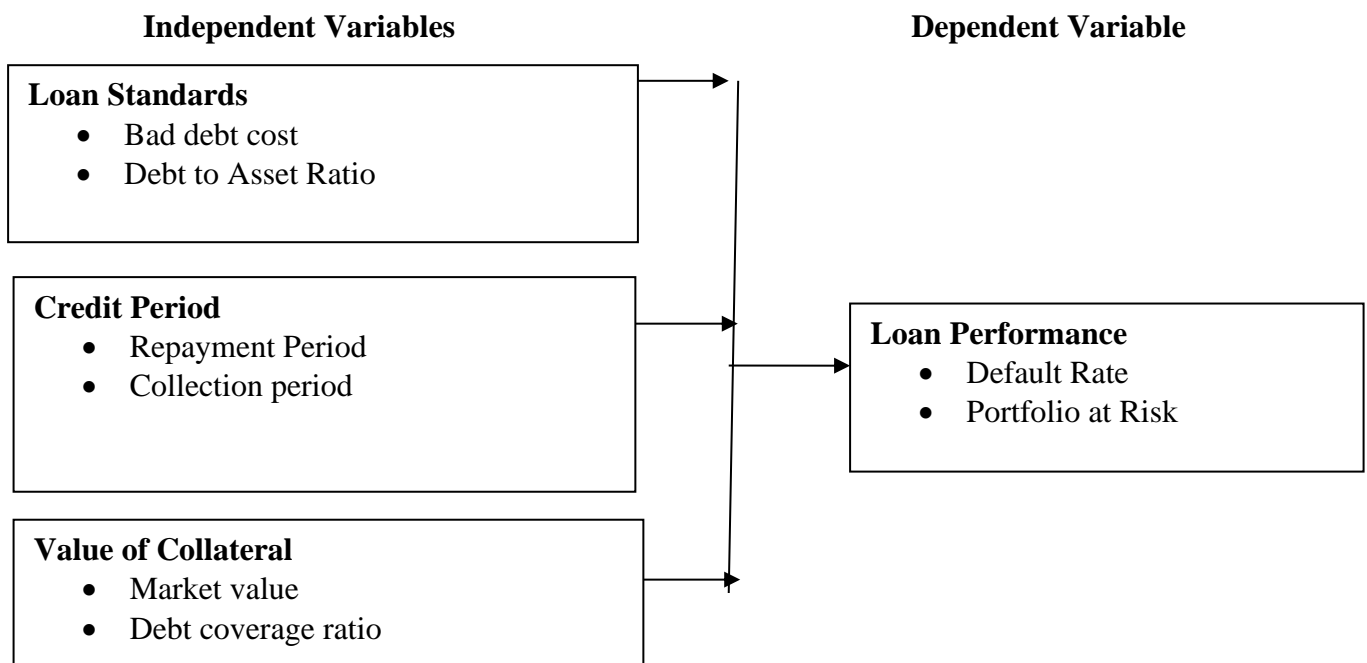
Independent Variables

Dependent Variable

Loan Standards
- Bad debt cost
- Debt to Asset Ratio

Credit Period
- Repayment Period
- Collection period

Value of Collateral
- Market value
- Debt coverage ratio

Loan Performance
- Default Rate
- Portfolio at Risk